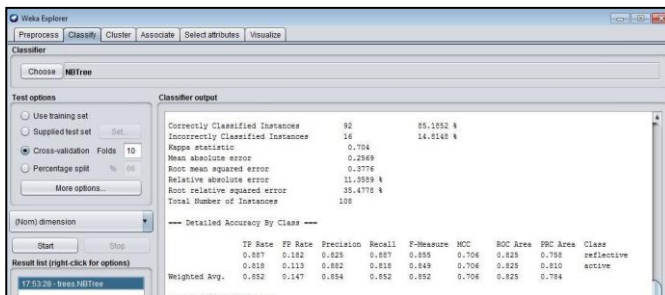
Weka Explorer

Preprocess | Classify | Cluster | Associate | Select attributes | Visualize

Classifier

Choose NBTree

Test options

Use training set

Supplied test set Set...

Cross-validation Folds 10

Percentage split % 66

More options...

(Nom) dimension

Start Stop

Result list (right-click for options)

17:53:28 - trees.NBTree

Classifier output

Correctly Classified Instances 92 85.1852 %
Incorrectly Classified Instances 16 14.8148 %
Kappa statistic 0.704
Mean absolute error 0.2569
Root mean squared error 0.3776
Relative absolute error 51.3589 %
Root relative squared error 75.4778 %
Total Number of Instances 108

=== Detailed Accuracy By Class ===

| | TP Rate | FP Rate | Precision | Recall | F-Measure | MCC | ROC Area | PRC Area | Class |
|---|---|---|---|---|---|---|---|---|---|
| | 0.887 | 0.182 | 0.825 | 0.887 | 0.855 | 0.706 | 0.825 | 0.758 | reflective |
| | 0.818 | 0.113 | 0.882 | 0.818 | 0.849 | 0.706 | 0.825 | 0.810 | active |
| Weighted Avg. | 0.852 | 0.147 | 0.854 | 0.852 | 0.852 | 0.706 | 0.825 | 0.784 | |